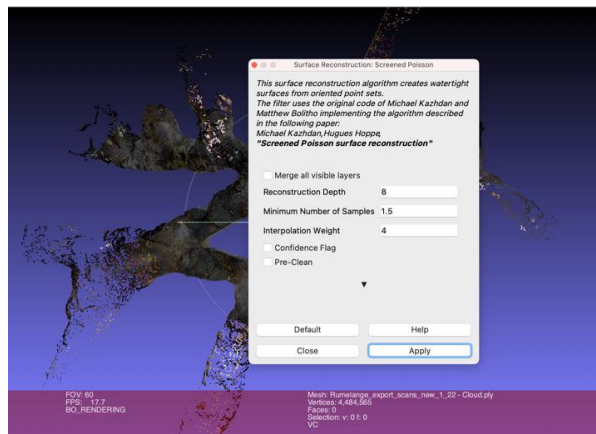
Surface Reconstruction: Screened Poisson

This surface reconstruction algorithm creates watertight surfaces from oriented point sets.
The filter uses the original code of Michael Kazhdan and Matthew Bolitho implementing the algorithm described in the following paper:
Michael Kazhdan,Hugues Hoppe,
"Screened Poisson surface reconstruction"

Merge all visible layers

| Reconstruction Depth | 8 |
|---|---|
| Minimum Number of Samples | 1.5 |
| Interpolation Weight | 4 |

Confidence Flag
Pre-Clean

Default
Help
Close
Apply

FOV: 60
FPS: 17.7
BO_RENDERING

Mesh: Rumelange_export_scans_new_1_22 - Cloud.ply
Vertices: 4,484,565
Faces: 0
Selection: v: 0 f: 0
VC